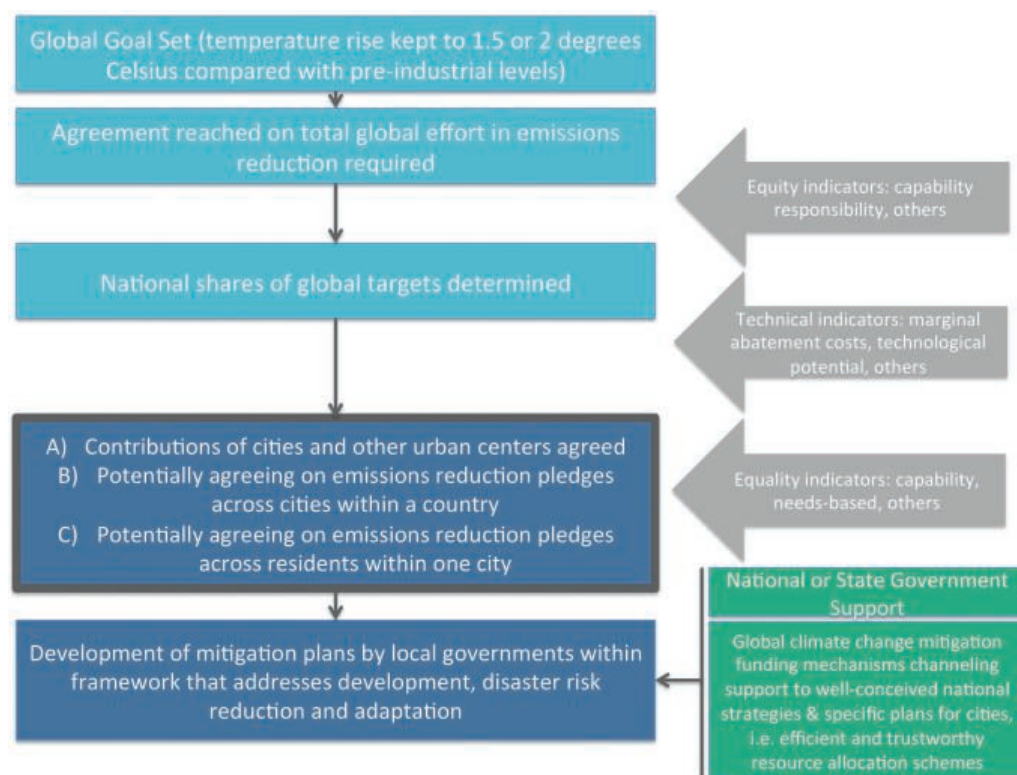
Global Goal Set (temperature rise kept to 1.5 or 2 degrees Celsius compared with pre-industrial levels)

Agreement reached on total global effort in emissions reduction required

Equity indicators: capability responsibility, others

National shares of global targets determined

Technical indicators: marginal abatement costs, technological potential, others

A) Contributions of cities and other urban centers agreed
B) Potentially agreeing on emissions reduction pledges across cities within a country
C) Potentially agreeing on emissions reduction pledges across residents within one city

Equality indicators: capability, needs-based, others

National or State Government Support

Global climate change mitigation funding mechanisms channeling support to well-conceived national strategies & specific plans for cities, i.e. efficient and trustworthy resource allocation schemes

Development of mitigation plans by local governments within framework that addresses development, disaster risk reduction and adaptation